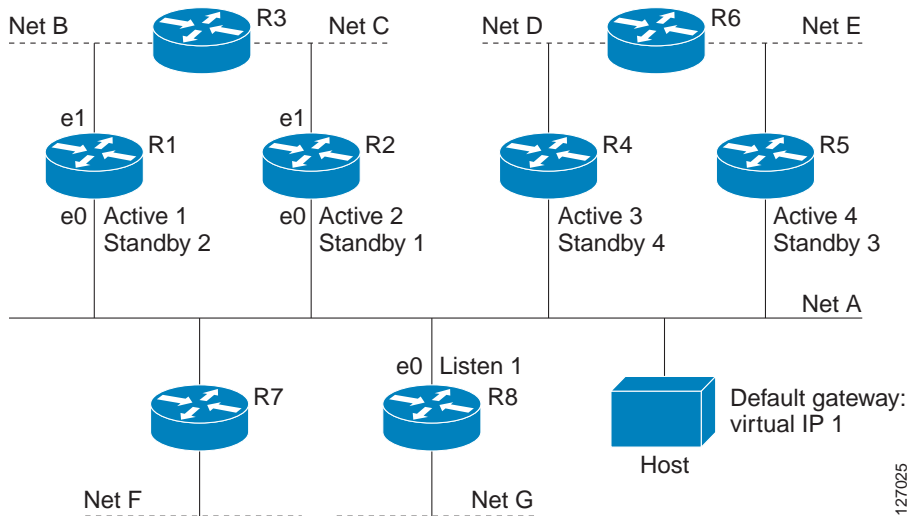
Net B
R3
Net C
Net D
R6
Net E
e1
e1
R1
R2
R4
R5
e0 Active 1
Standby 2
e0 Active 2
Standby 1
Active 3
Standby 4
Active 4
Standby 3
Net A
e0 Listen 1
R7
R8
Default gateway: virtual IP 1
Host
Net F
Net G
127025